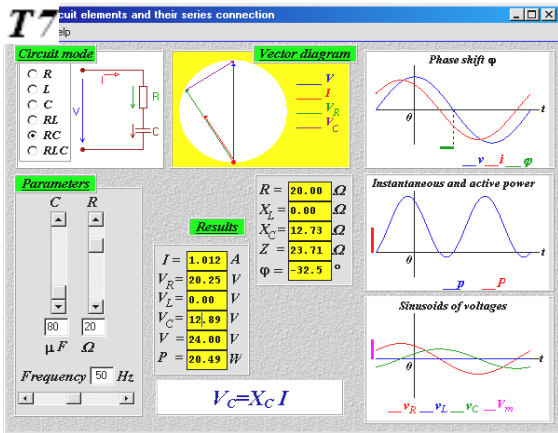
T7 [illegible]cuit elements and their series connection

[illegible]elp

Circuit mode

R
L
C
RL
RC
RLC

I
R
V
C

Vector diagram

V
I
$V_R$
$V_C$

Phase shift φ

θ
t
v i φ

Parameters

C R

80 20

μF Ω

Frequency 50 Hz

Results

I = 1.012 A
$V_R$ = 20.25 V
$V_L$ = 0.00 V
$V_C$ = 12.89 V
V = 24.00 V
P = 20.49 W

R = 20.00 Ω
$X_L$ = 0.00 Ω
$X_C$ = 12.73 Ω
Z = 23.71 Ω
φ = -32.5 °

Instantaneous and active power

θ
t
p P

Sinusoids of voltages

t
$v_R$ $v_L$ $v_C$ $V_m$

$V_C=X_C I$